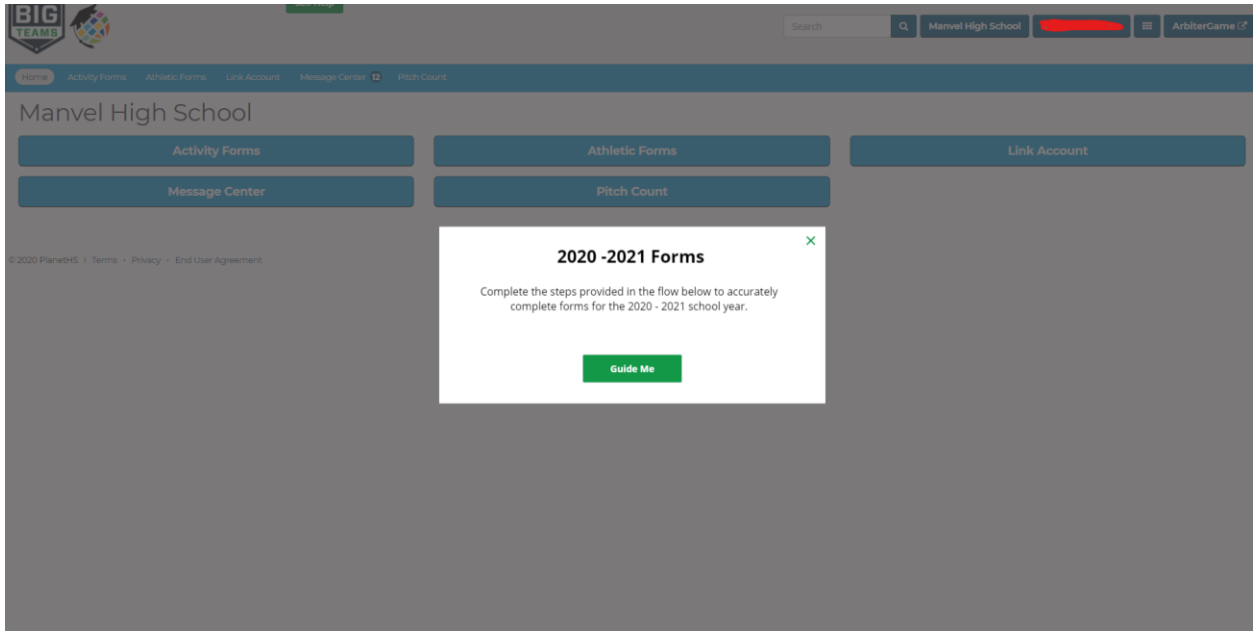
BIG TEAMS

Search

Manvel High School

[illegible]

ArbiterGame

Home Activity Forms Athletic Forms Link Account Message Center 12 Pitch Count

Manvel High School

Activity Forms

Athletic Forms

Link Account

Message Center

Pitch Count

© 2020 PlanetHS | Terms · Privacy · End User Agreement

×

2020 -2021 Forms

Complete the steps provided in the flow below to accurately complete forms for the 2020 - 2021 school year.

Guide Me